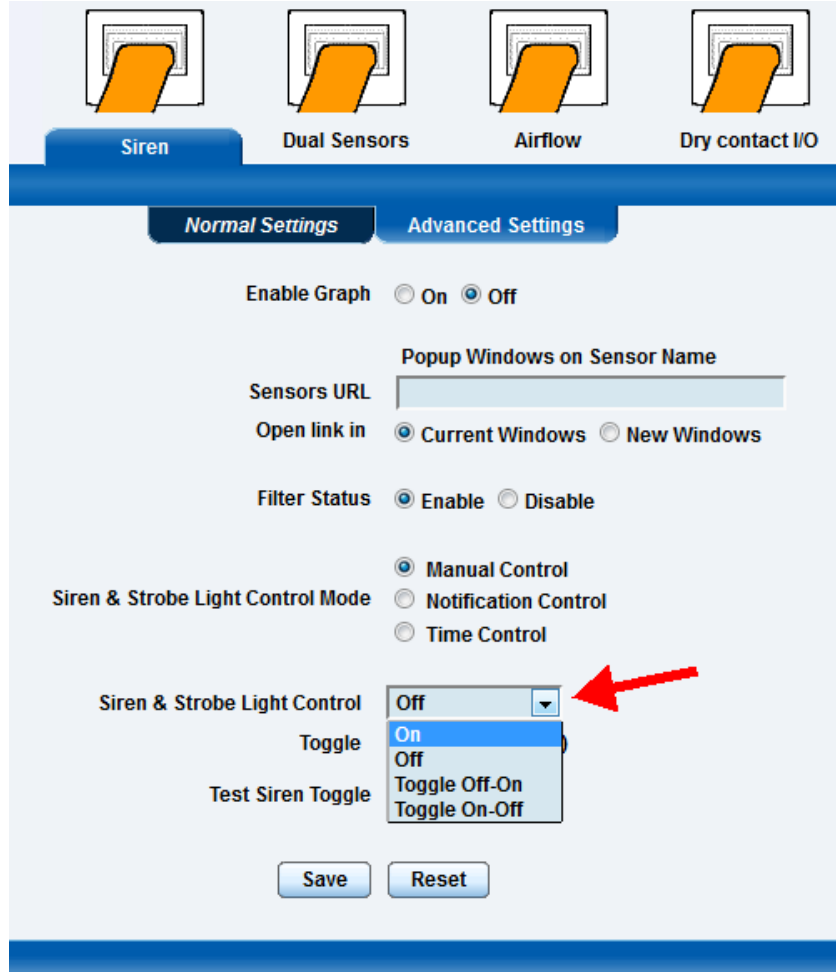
Siren
Dual Sensors
Airflow
Dry contact I/O

Normal Settings
Advanced Settings

Enable Graph ◯ On ◉ Off

Popup Windows on Sensor Name
Sensors URL
Open link in ◉ Current Windows ◯ New Windows

Filter Status ◉ Enable ◯ Disable

Siren & Strobe Light Control Mode
◉ Manual Control
◯ Notification Control
◯ Time Control

Siren & Strobe Light Control Off
Toggle
Test Siren Toggle
On
Off
Toggle Off-On
Toggle On-Off

Save Reset